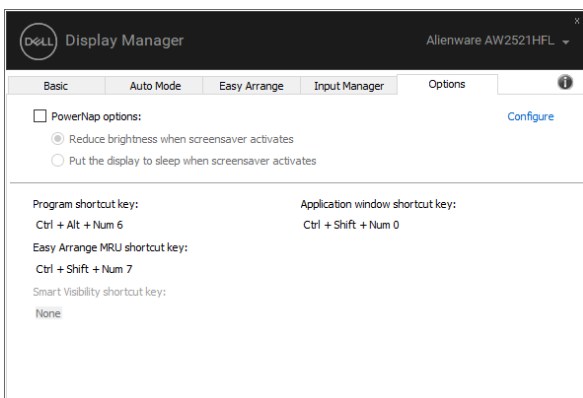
DELL Display Manager

Alienware AW2521HFL

Basic | Auto Mode | Easy Arrange | Input Manager | Options

PowerNap options:

Configure

Reduce brightness when screensaver activates

Put the display to sleep when screensaver activates

Program shortcut key:

Ctrl + Alt + Num 6

Application window shortcut key:

Ctrl + Shift + Num 0

Easy Arrange MRU shortcut key:

Ctrl + Shift + Num 7

Smart Visibility shortcut key:

None